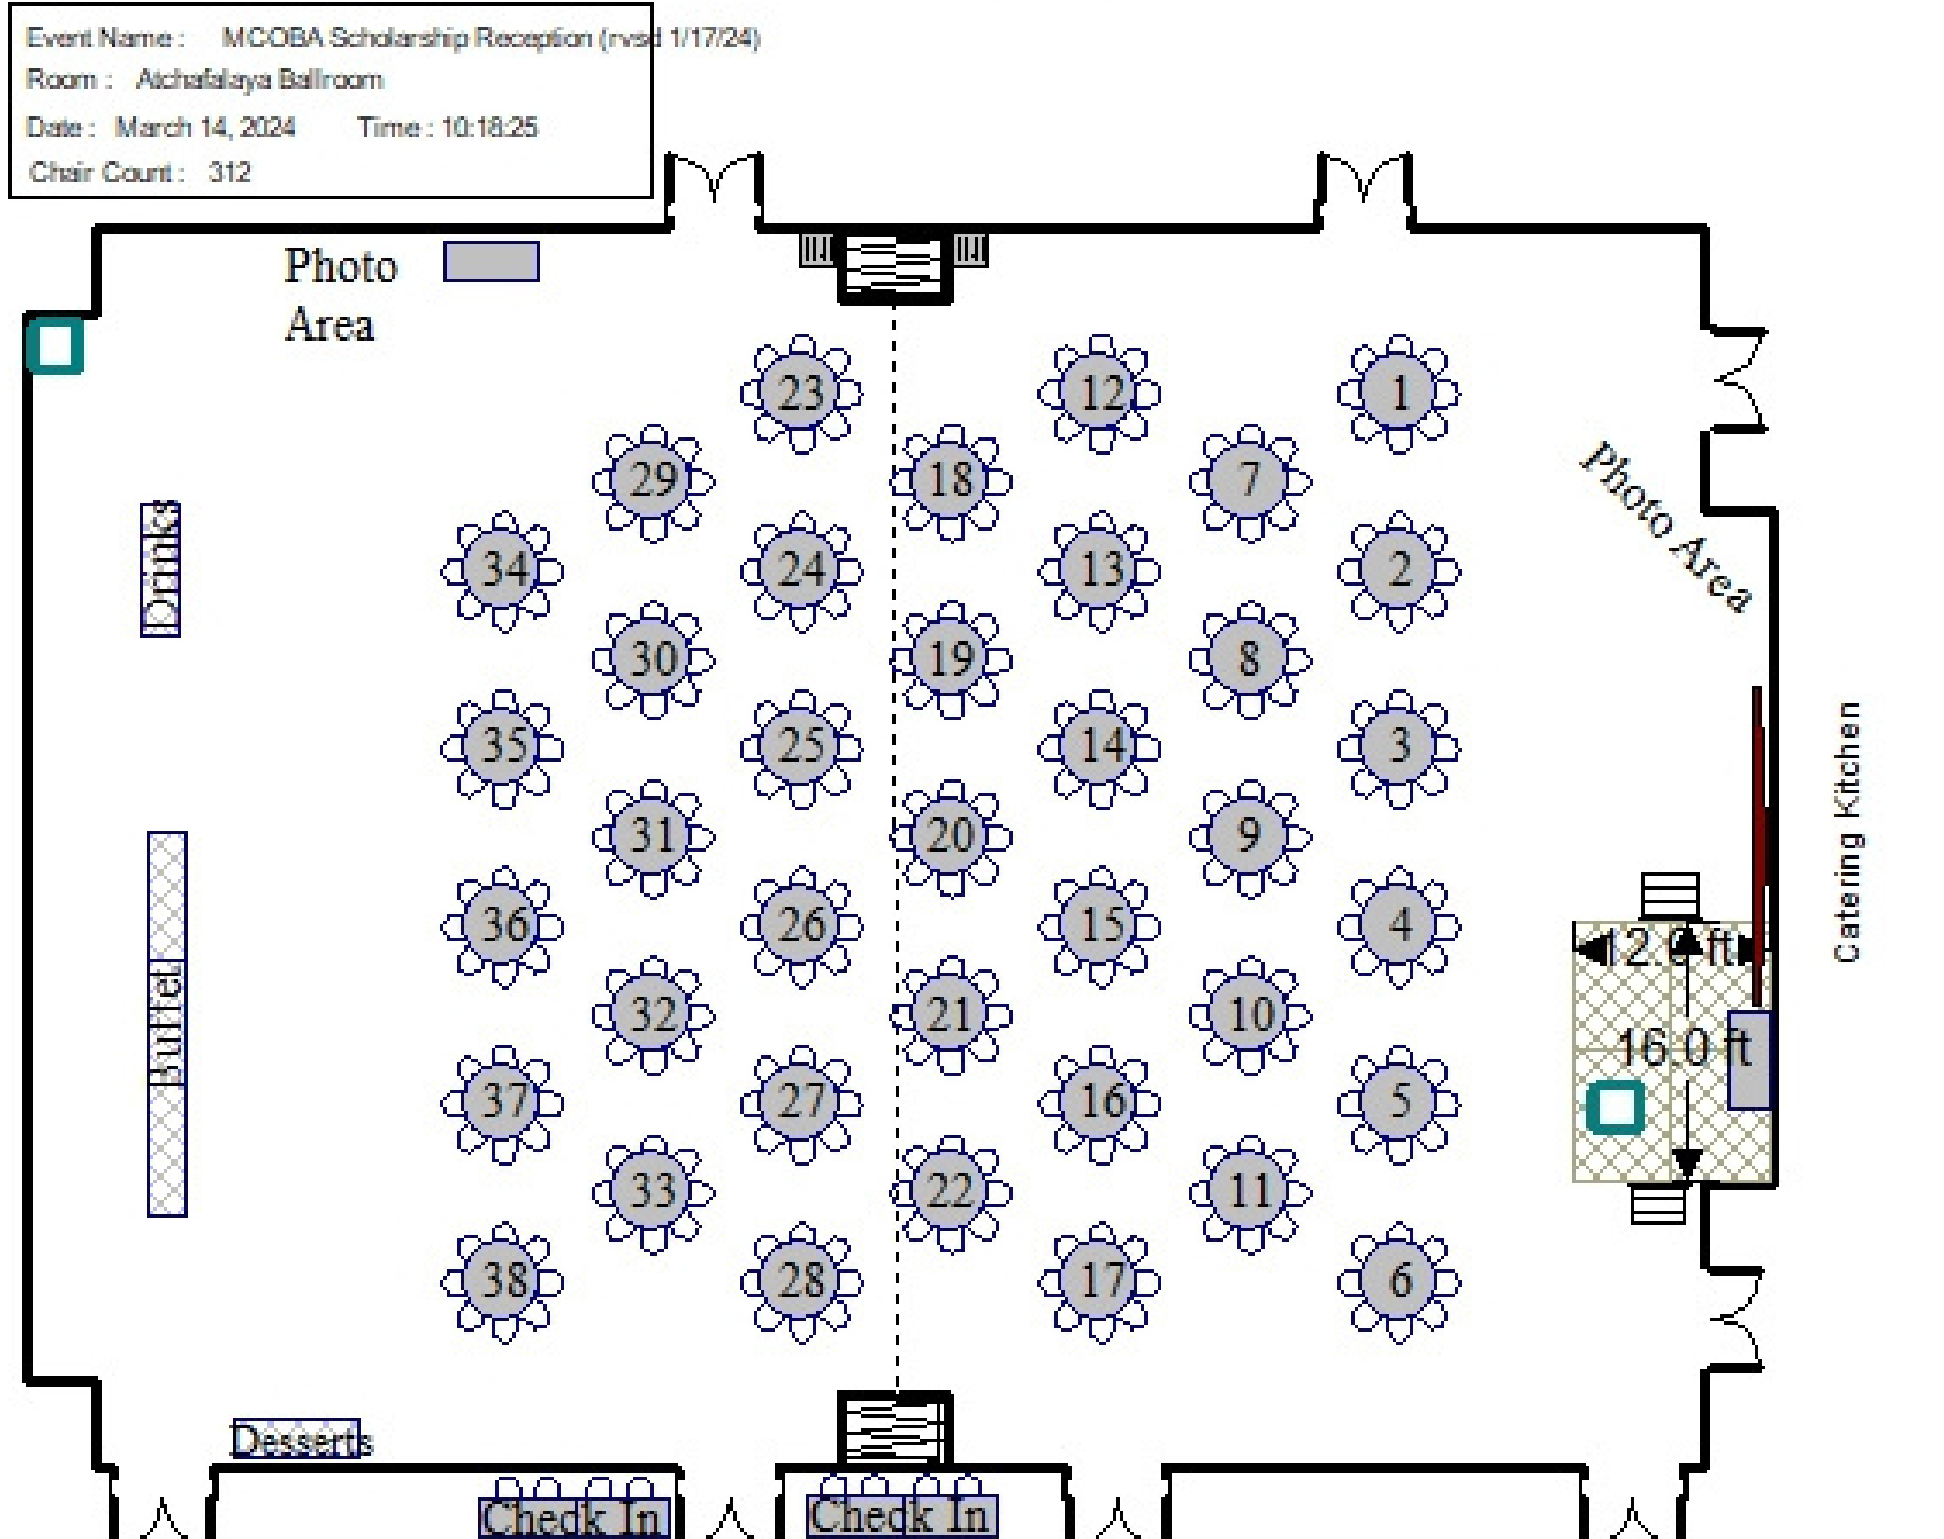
Event Name : MCOBA Scholarship Reception (rvsd 1/17/24)
Room : Atchafalaya Ballroom
Date : March 14, 2024 Time : 10:18:25
Chair Count : 312

Photo Area

23 12 1
29 18 7
34 24 13 2
30 19 8
35 25 14 3
31 20 9
36 26 15 4
32 21 10
37 27 16 5
33 22 11
38 28 17 6

Photo Area

Drinks

Buffet

Catering Kitchen

12.0 ft

16.0 ft

Desserts

Check In

Check In